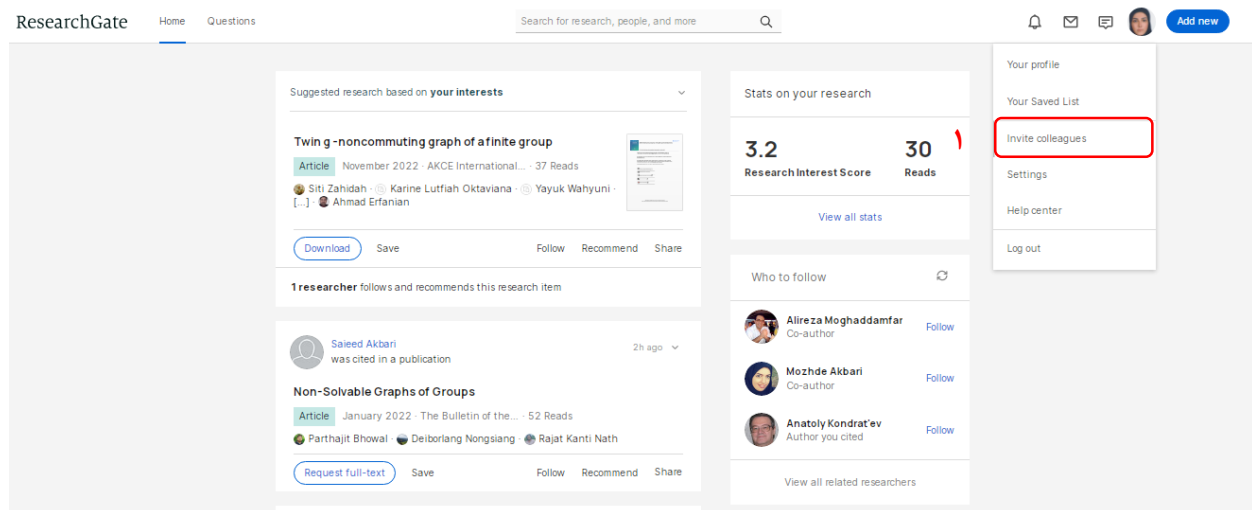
ResearchGate Home Questions

Search for research, people, and more

Add new

Your profile

Your Saved List

Invite colleagues

Settings

Help center

Log out

Suggested research based on **your interests**

Twin g -noncommuting graph of a finite group

Article November 2022 · AKCE International... · 37 Reads

Siti Zahidah · Karine Lutfiah Oktaviana · Yayuk Wahyuni · [...] · Ahmad Erfanian

Download Save Follow Recommend Share

**1 researcher** follows and recommends this research item

Saieed Akbari was cited in a publication 2h ago

Non-Solvable Graphs of Groups

Article January 2022 · The Bulletin of the... · 52 Reads

Parthajit Bhowal · Deiborlang Nongsiang · Rajat Kanti Nath

Request full-text Save Follow Recommend Share

Stats on your research

١

3.2 Research Interest Score

30 Reads

View all stats

Who to follow

Alireza Moghaddamfar Co-author Follow

Mozhde Akbari Co-author Follow

Anatoly Kondrat'ev Author you cited Follow

View all related researchers